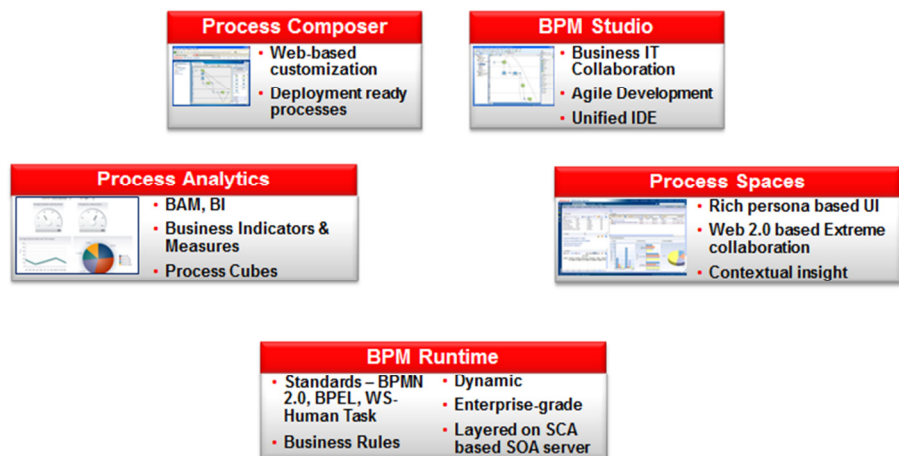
Process Composer
• Web-based customization
• Deployment ready processes

BPM Studio
• Business IT Collaboration
• Agile Development
• Unified IDE

Process Analytics
• BAM, BI
• Business Indicators & Measures
• Process Cubes

Process Spaces
• Rich persona based UI
• Web 2.0 based Extreme collaboration
• Contextual insight

BPM Runtime
• Standards – BPMN 2.0, BPEL, WS-Human Task
• Business Rules
• Dynamic
• Enterprise-grade
• Layered on SCA based SOA server